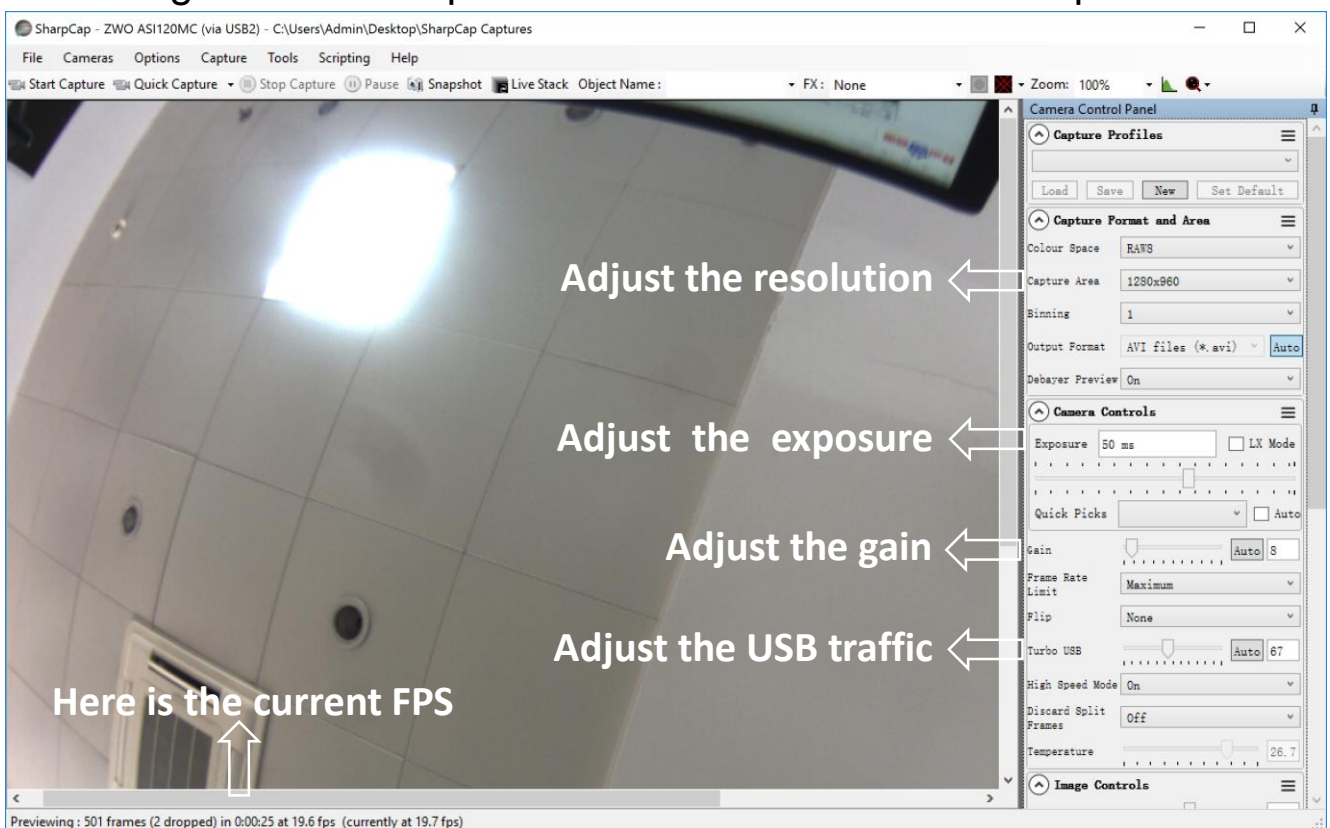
SharpCap - ZWO ASI120MC (via USB2) - C:\Users\Admin\Desktop\SharpCap Captures

File Cameras Options Capture Tools Scripting Help

Start Capture Quick Capture Stop Capture Pause Snapshot Live Stack Object Name: FX: None Zoom: 100%

Camera Control Panel

Capture Profiles

Load Save New Set Default

Capture Format and Area

Colour Space RAW8

Capture Area 1280x960

Binning 1

Output Format AVI files (*.avi) Auto

Debayer Preview On

Camera Controls

Exposure 50 ms LX Mode

Quick Picks Auto

Gain Auto 8

Frame Rate Limit Maximum

Flip None

Turbo USB Auto 67

High Speed Mode On

Discard Split Frames Off

Temperature 26.7

Image Controls

Adjust the resolution

Adjust the exposure

Adjust the gain

Adjust the USB traffic

Here is the current FPS

Previewing : 501 frames (2 dropped) in 0:00:25 at 19.6 fps (currently at 19.7 fps)